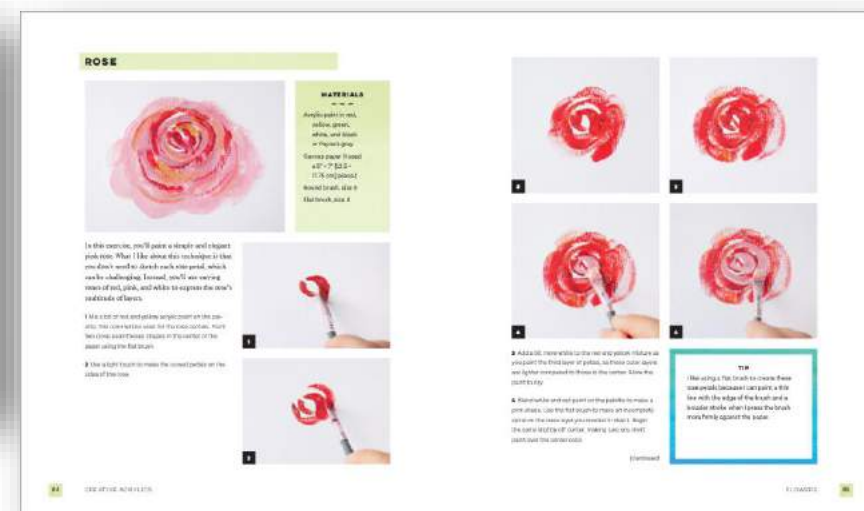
ROSE

MATERIALS

Acrylic paint in red, yellow, green, white, and black or Payne's gray

Canvas paper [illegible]

Round brush, size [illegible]

Flat brush, size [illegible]

In this exercise, you'll paint a simple and elegant pink rose. What I like about this technique is that you don't need to sketch each tiny petal, which can be challenging. Instead, you'll see varying tones of red, pink, and white to express the rose's multitude of layers.

1 Mix a lot of red and yellow acrylic paint on the palette. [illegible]

2 Use a light touch to make the curved petals on the sides of the rose.

3 Add a bit more white to the red and yellow mixture as you paint the third layer of petals, so these color layers are lighter compared to those in the center. Allow the paint to dry.

4 Blend white and red paint on the palette to make a pink shade. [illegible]

(continued)

TIP

I like using a flat brush to create these rose petals because I can paint a thin line with the edge of the brush and a broader stroke when I press the brush more firmly against the paper.

84 CREATIVE ACRYLICS

FLOWERS 85